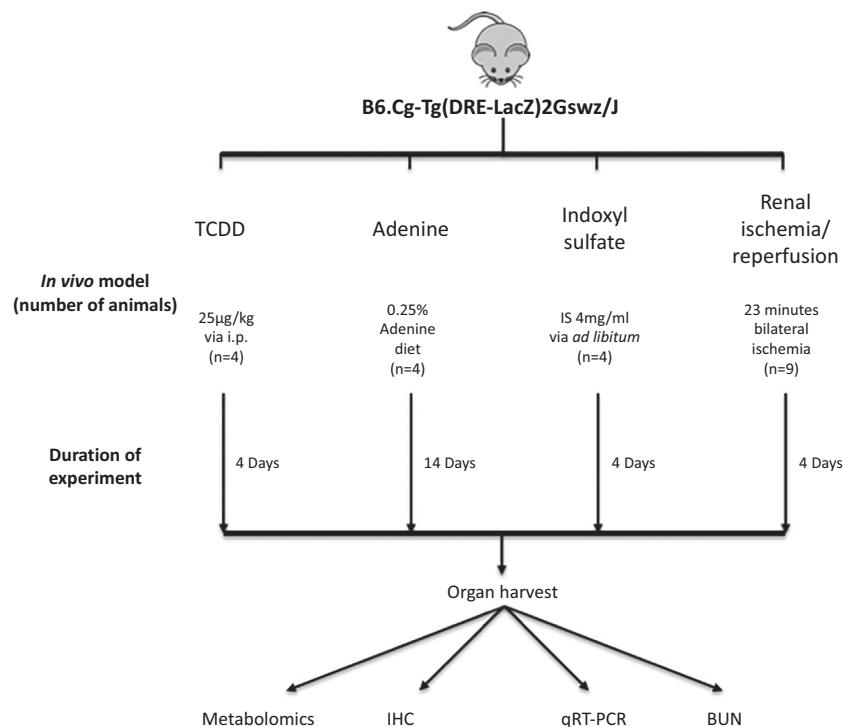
B6.Cg-Tg(DRE-LacZ)2Gswz/J

TCDD

Adenine

Indoxyl sulfate

Renal ischemia/ reperfusion

*In vivo* model (number of animals)

25μg/kg via i.p. (n=4)

0.25% Adenine diet (n=4)

IS 4mg/ml via *ad libitum* (n=4)

23 minutes bilateral ischemia (n=9)

Duration of experiment

4 Days

14 Days

4 Days

4 Days

Organ harvest

Metabolomics

IHC

qRT-PCR

BUN